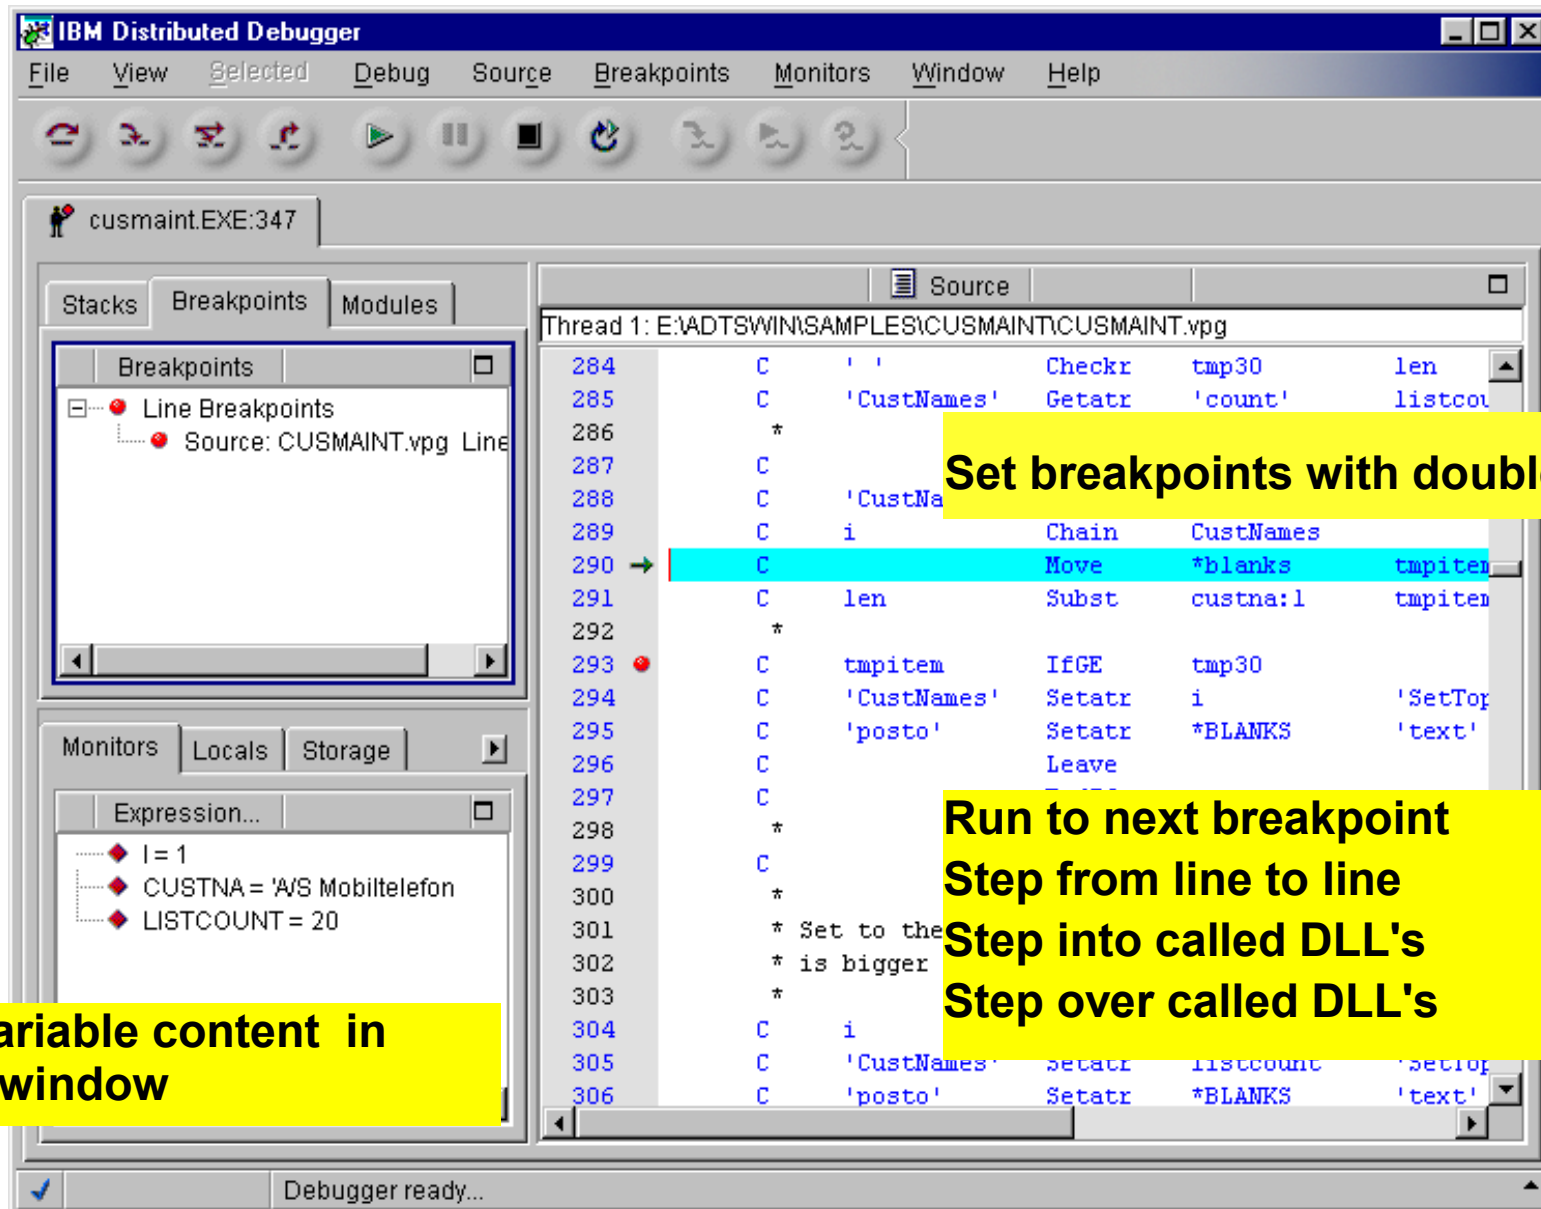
IBM Distributed Debugger

File View Selected Debug Source Breakpoints Monitors Window Help

cusmaint.EXE:347

Stacks Breakpoints Modules

Breakpoints

Line Breakpoints
Source: CUSMAINT.vpg Line

Monitors Locals Storage

Expression...

I = 1
CUSTNA = 'A/S Mobiltelefon
LISTCOUNT = 20

ariable content in window

Source

Thread 1: E:\ADTSWIN\SAMPLES\CUSMAINT\CUSMAINT.vpg

284 C ' ' Checkr tmp30 len
285 C 'CustNames' Getatr 'count' listcou
286 *
287 C
288 C 'CustNa
289 C i Chain CustNames
290 C Move *blanks tmpitem
291 C len Subst custna:1 tmpitem
292 *
293 C tmpitem IfGE tmp30
294 C 'CustNames' Setatr i 'SetTop
295 C 'posto' Setatr *BLANKS 'text'
296 C Leave
297 C
298 *
299 C
300 *
301 * Set to the
302 * is bigger
303 *
304 C i
305 C 'CustNames' Setatr listcount 'SetTop
306 C 'posto' Setatr *BLANKS 'text'

Set breakpoints with doubl

Run to next breakpoint
Step from line to line
Step into called DLL's
Step over called DLL's

Debugger ready...